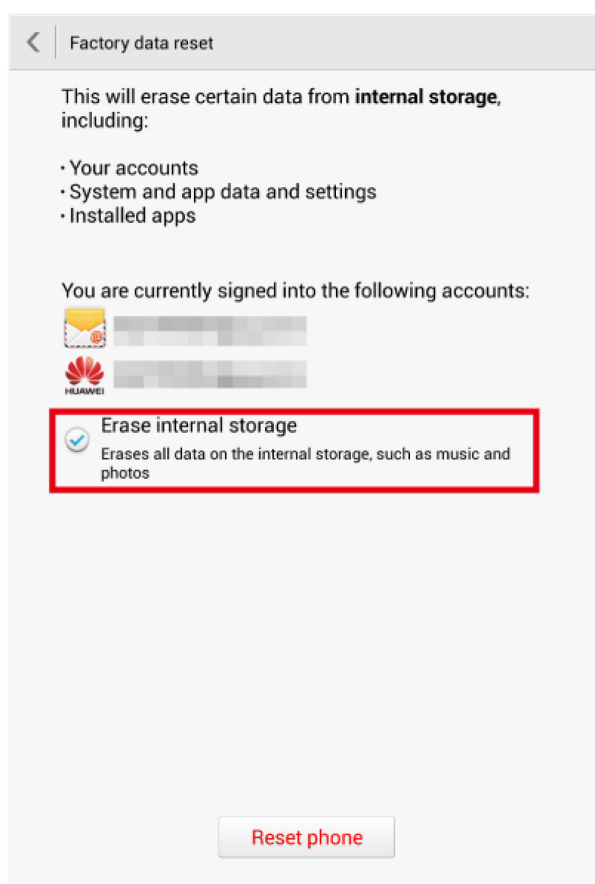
Factory data reset

This will erase certain data from **internal storage**, including:

· Your accounts
· System and app data and settings
· Installed apps

You are currently signed into the following accounts:

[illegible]

HUAWEI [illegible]

Erase internal storage
Erases all data on the internal storage, such as music and photos

Reset phone